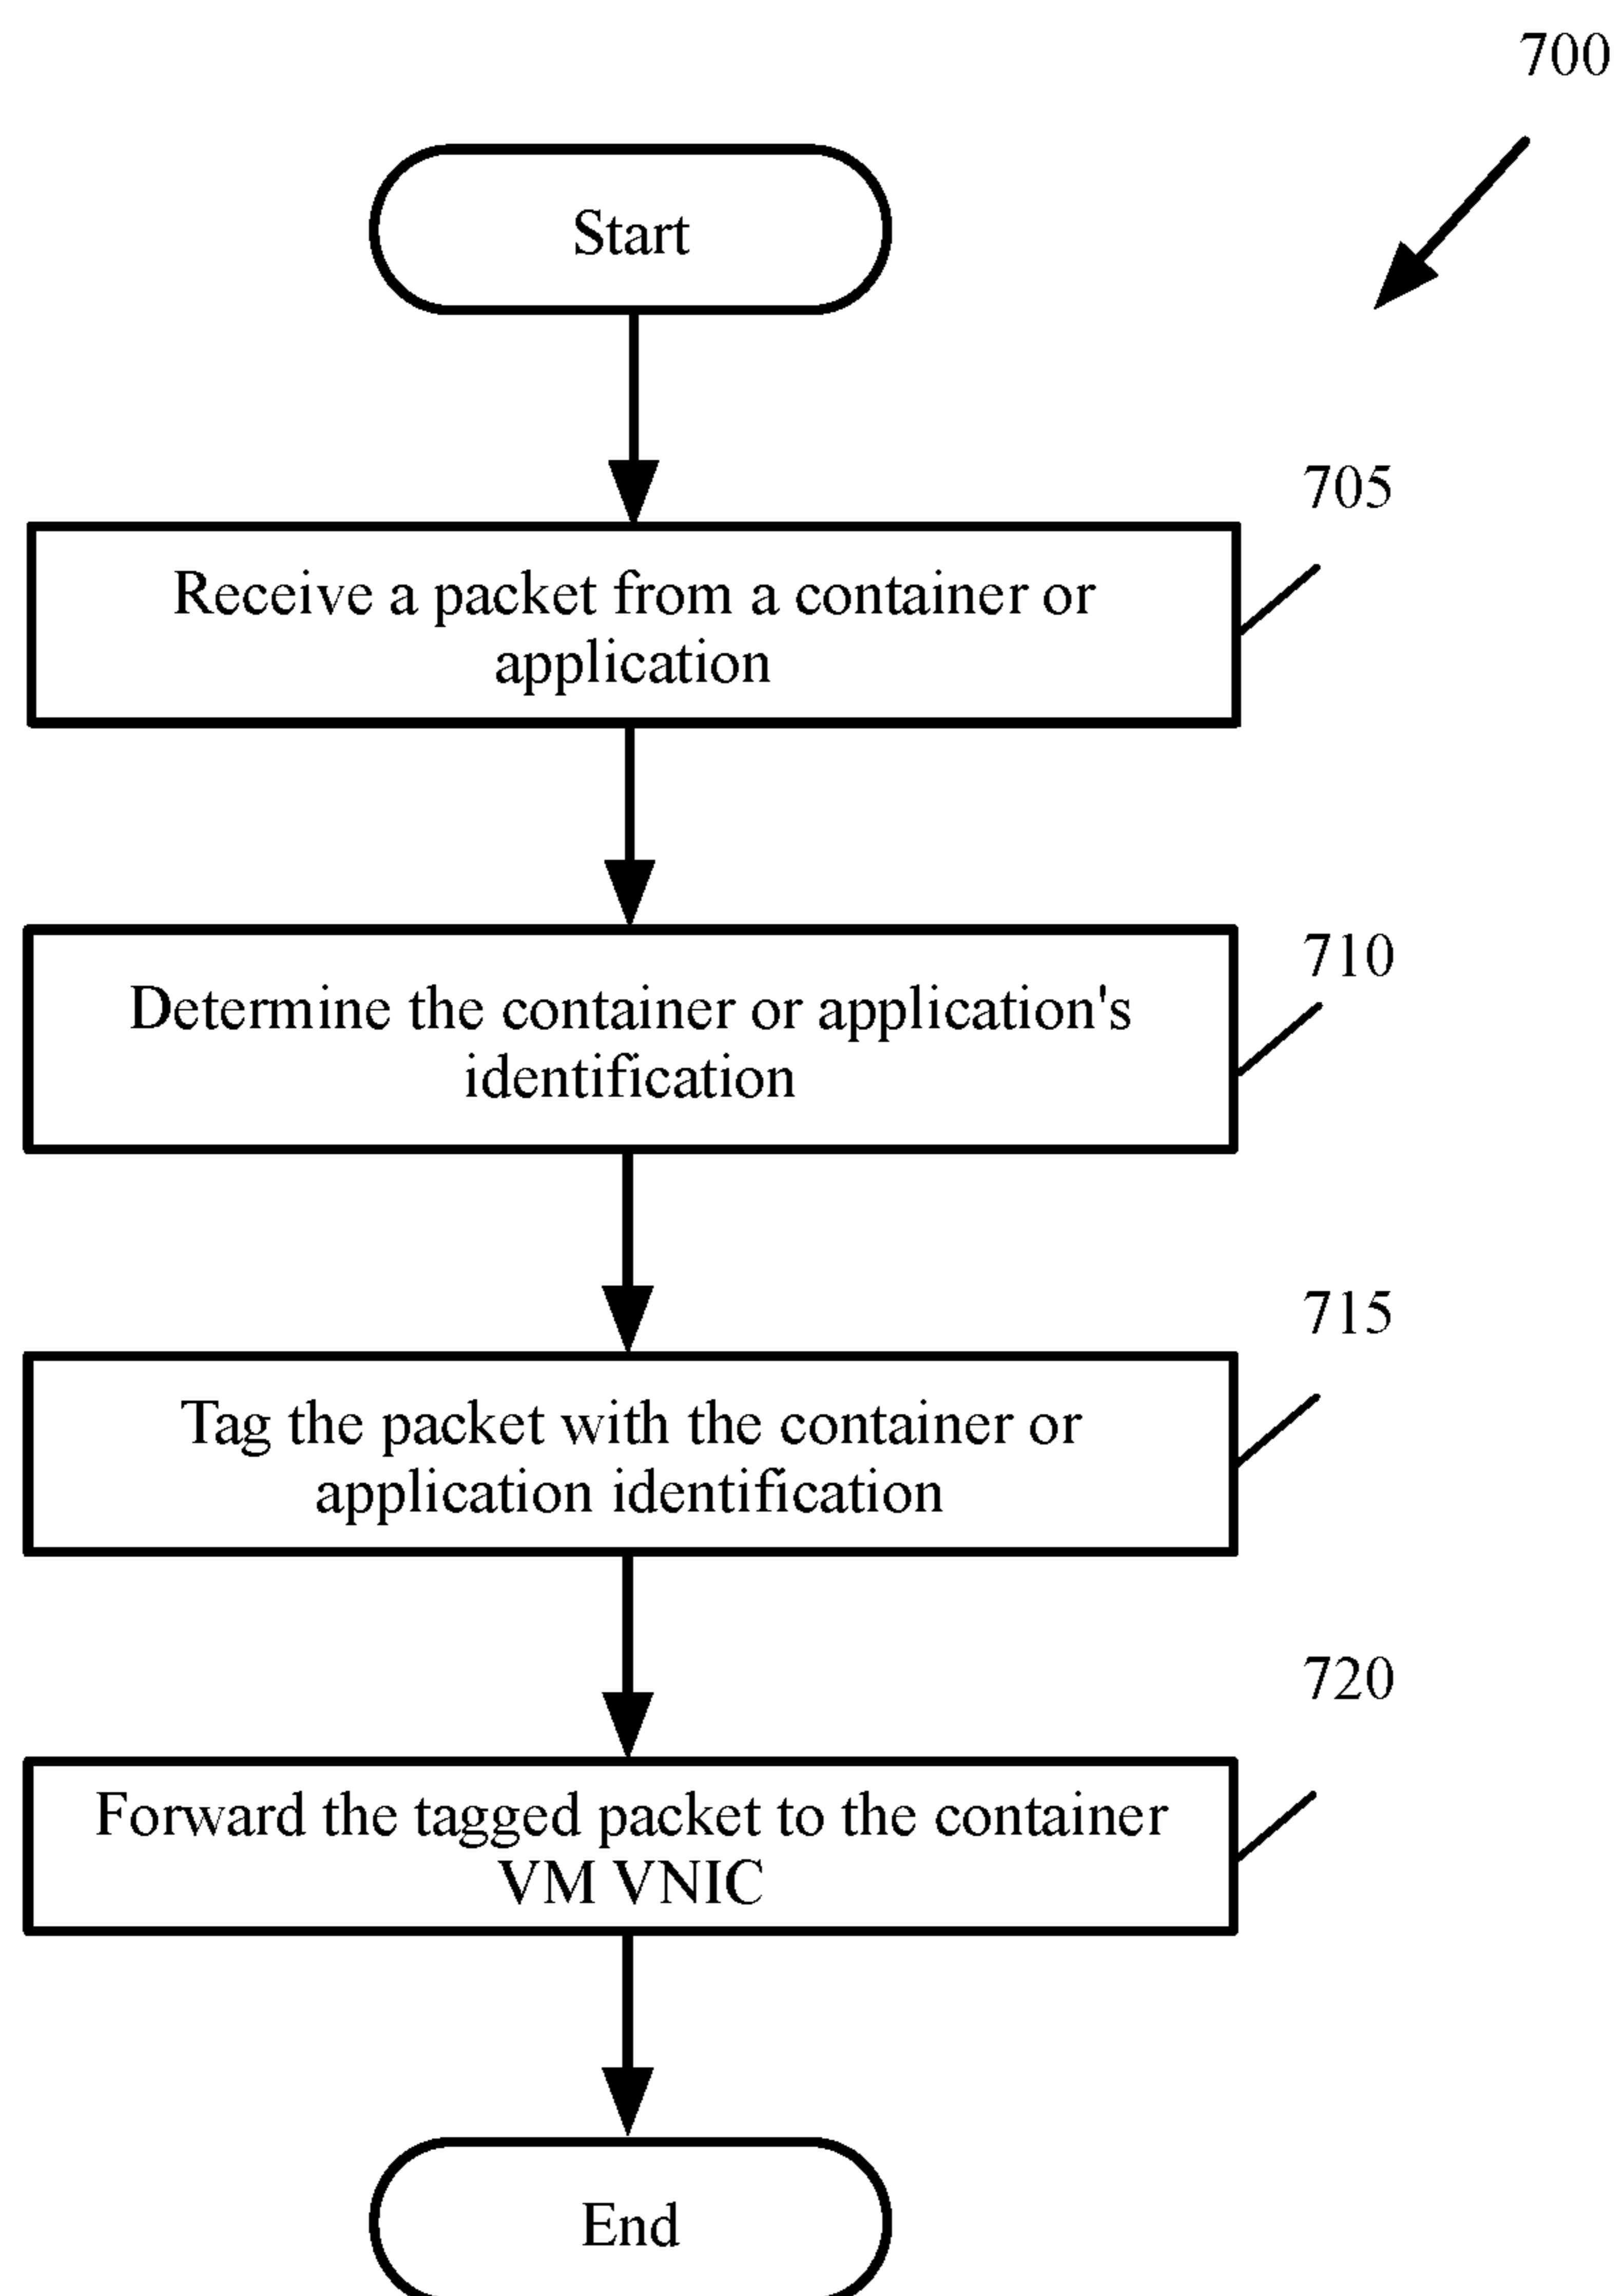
700

Start

705

Receive a packet from a container or application

710

Determine the container or application's identification

715

Tag the packet with the container or application identification

720

Forward the tagged packet to the container VM VNIC

End